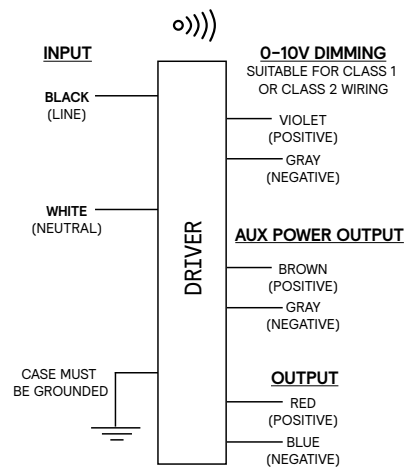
INPUT

BLACK
(LINE)

WHITE
(NEUTRAL)

CASE MUST
BE GROUNDED

DRIVER

0-10V DIMMING
SUITABLE FOR CLASS 1
OR CLASS 2 WIRING

VIOLET
(POSITIVE)

GRAY
(NEGATIVE)

AUX POWER OUTPUT

BROWN
(POSITIVE)

GRAY
(NEGATIVE)

OUTPUT

RED
(POSITIVE)

BLUE
(NEGATIVE)